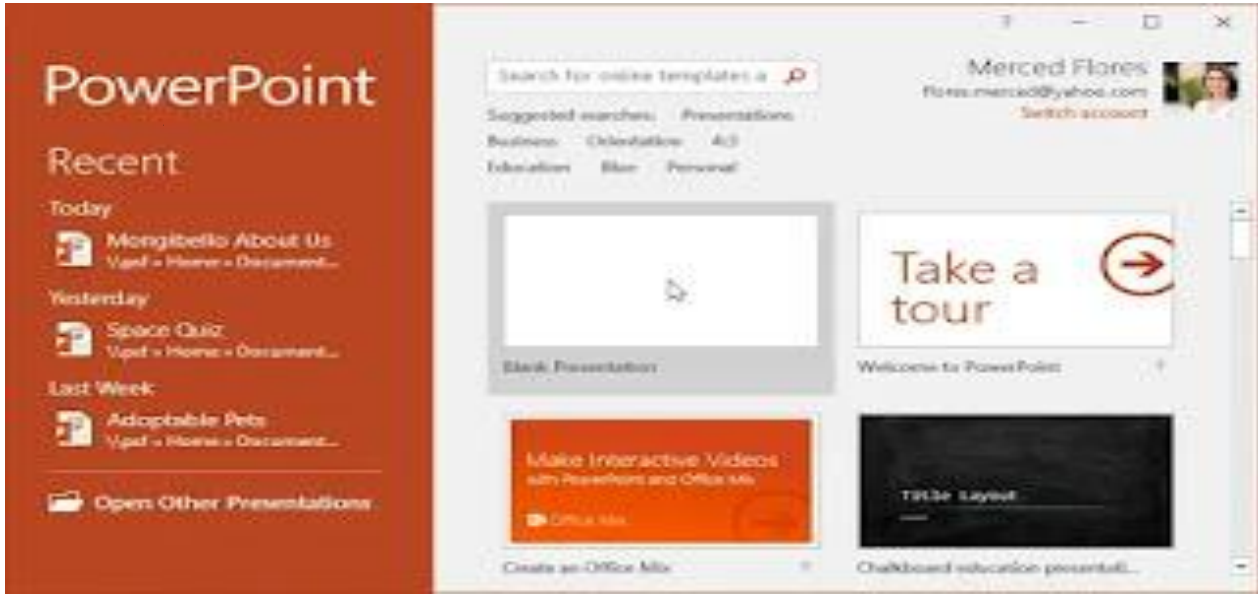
PowerPoint

Recent

Today

Mongibello About Us
Vgsf » Home » Document...

Yesterday

Space Quiz
Vgsf » Home » Document...

Last Week

Adoptable Pets
Vgsf » Home » Document...

Open Other Presentations

?

Search for online templates a

Suggested searches: Presentations
Business Orientation 4:3
Education Blue Personal

Merced Flores
flores.merced@yahoo.com
Switch account

Blank Presentation

Take a tour

Welcome to PowerPoint

Make Interactive Videos
with PowerPoint and Office Mix

Office Mix

Create an Office Mix

Title Layout

Chalkboard education presentati...